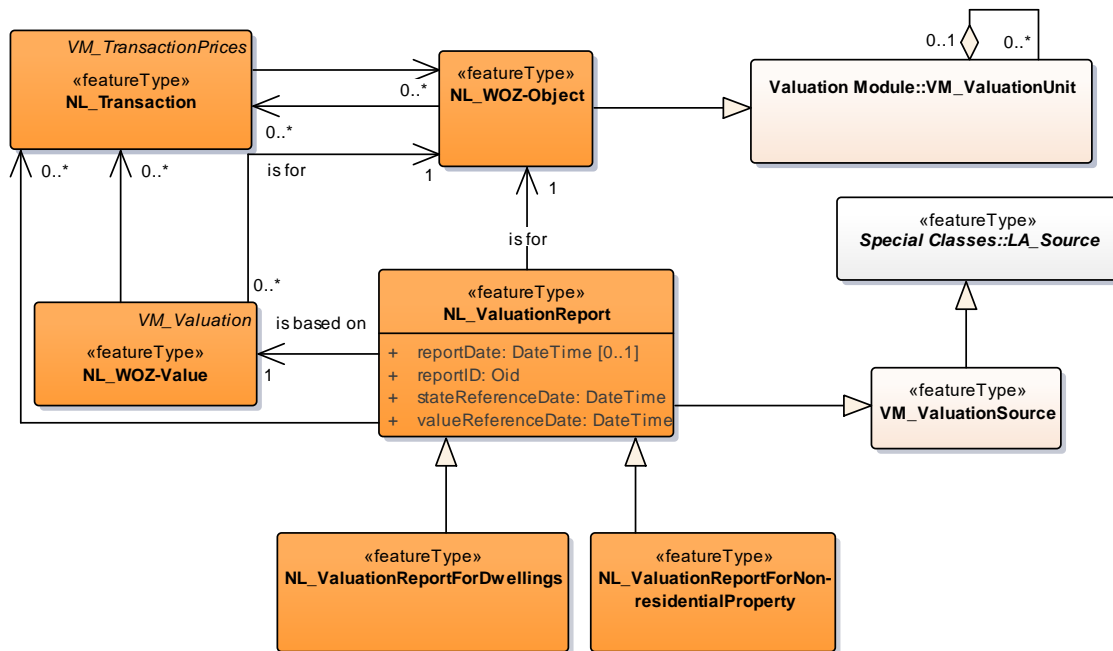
VM_TransactionPrices
«featureType»
NL_Transaction

«featureType»
NL_WOZ-Object

0..1
0..*

Valuation Module::VM_ValuationUnit

0..*
0..*
is for
1
0..*
0..*
1
is for

«featureType»
Special Classes::LA_Source

0..*

VM_Valuation
«featureType»
NL_WOZ-Value

is based on
1

«featureType»
NL_ValuationReport
+ reportDate: DateTime [0..1]
+ reportID: Oid
+ stateReferenceDate: DateTime
+ valueReferenceDate: DateTime

«featureType»
VM_ValuationSource

«featureType»
NL_ValuationReportForDwellings

«featureType»
NL_ValuationReportForNon-residentialProperty